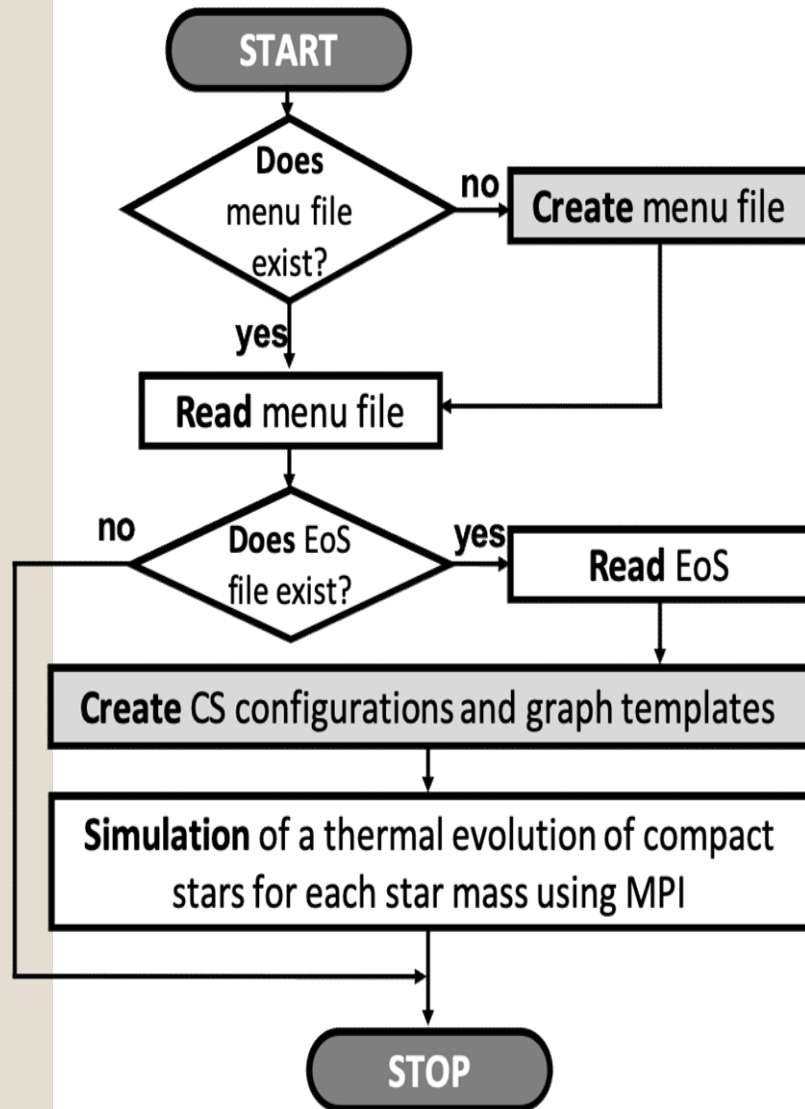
START

Does menu file exist?

no

Create menu file

yes

Read menu file

no

Does EoS file exist?

yes

Read EoS

Create CS configurations and graph templates

Simulation of a thermal evolution of compact stars for each star mass using MPI

STOP